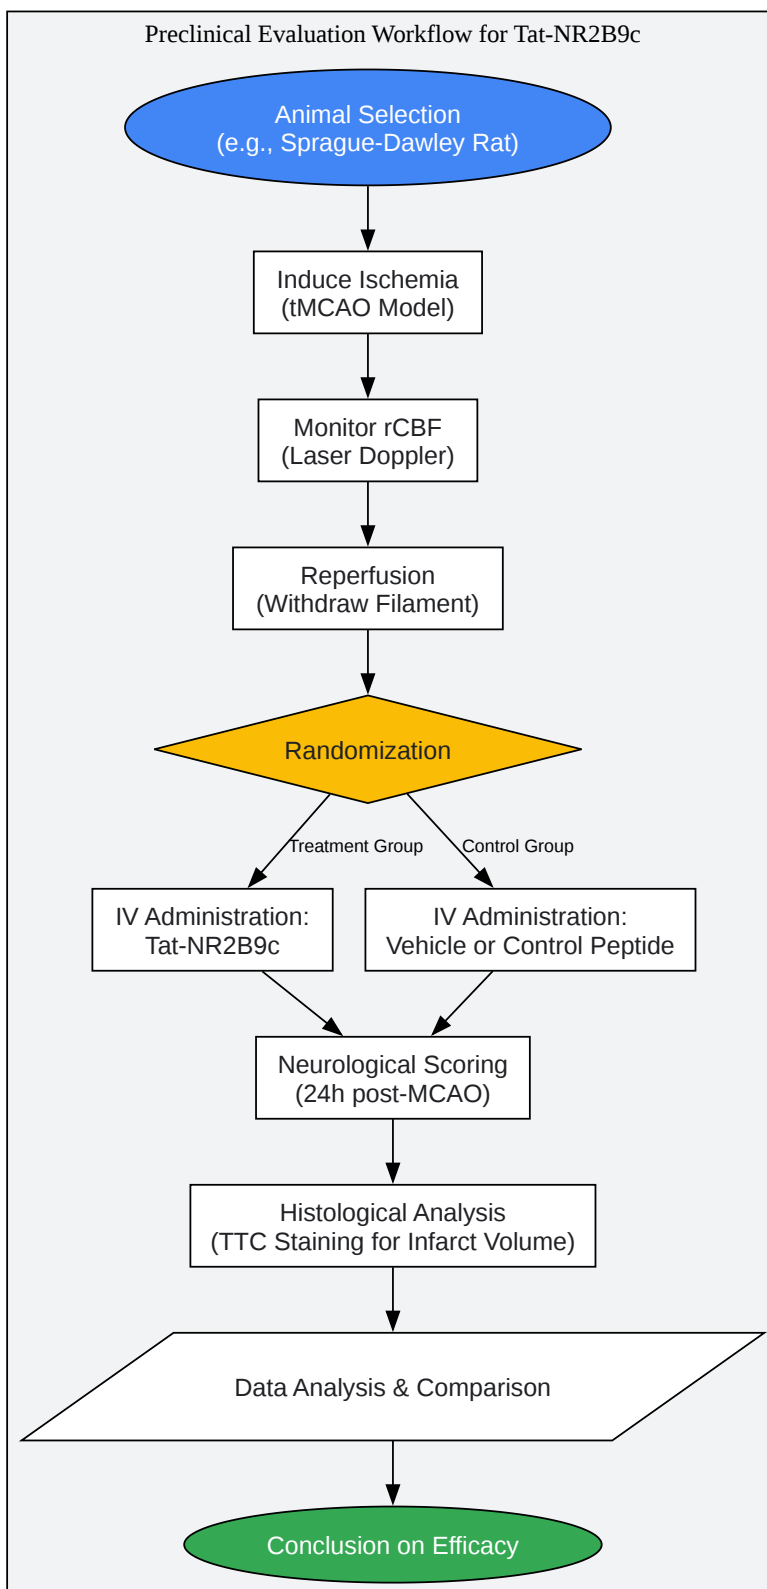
Preclinical Evaluation Workflow for Tat-NR2B9c

Animal Selection
(e.g., Sprague-Dawley Rat)

Induce Ischemia
(tMCAO Model)

Monitor rCBF
(Laser Doppler)

Reperfusion
(Withdraw Filament)

Randomization

Treatment Group

Control Group

IV Administration:
Tat-NR2B9c

IV Administration:
Vehicle or Control Peptide

Neurological Scoring
(24h post-MCAO)

Histological Analysis
(TTC Staining for Infarct Volume)

Data Analysis & Comparison

Conclusion on Efficacy